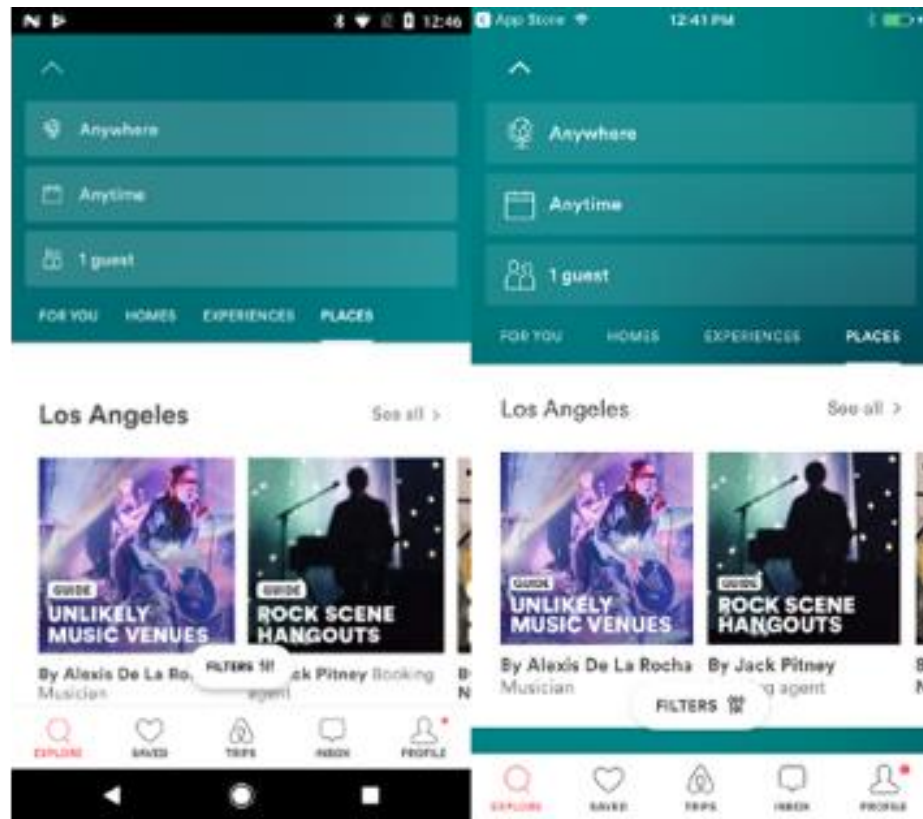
12:46

Anywhere

Anytime

1 guest

FOR YOU HOMES EXPERIENCES PLACES

Los Angeles See all >

GUIDE
UNLIKELY MUSIC VENUES

GUIDE
ROCK SCENE HANGOUTS

By Alexis De La Ro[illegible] FILTERS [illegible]ck Pitney Booking agent
Musician

EXPLORE SAVED TRIPS INBOX PROFILE

App Store 12:41 PM

Anywhere

Anytime

1 guest

FOR YOU HOMES EXPERIENCES PLACES

Los Angeles See all >

GUIDE
UNLIKELY MUSIC VENUES

GUIDE
ROCK SCENE HANGOUTS

By Alexis De La Rocha By Jack Pitney
Musician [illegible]g agent

FILTERS

EXPLORE SAVED TRIPS INBOX PROFILE